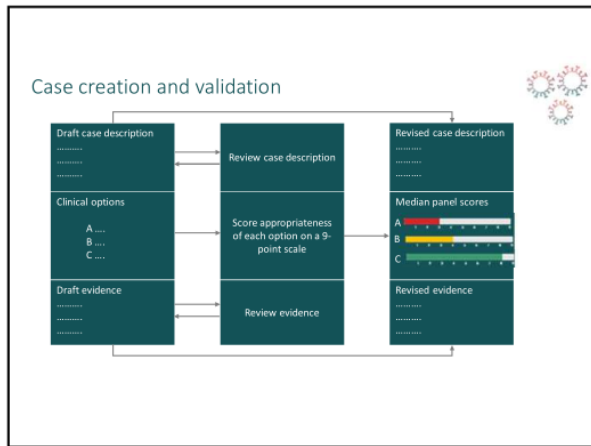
Case creation and validation

Draft case description
..........
..........
..........

Clinical options

A ....
B ....
C ....

Draft evidence
..........
..........
..........

Review case description

Score appropriateness of each option on a 9-point scale

Review evidence

Revised case description
..........
..........
..........

Median panel scores

A
B
C

Revised evidence
..........
..........
..........